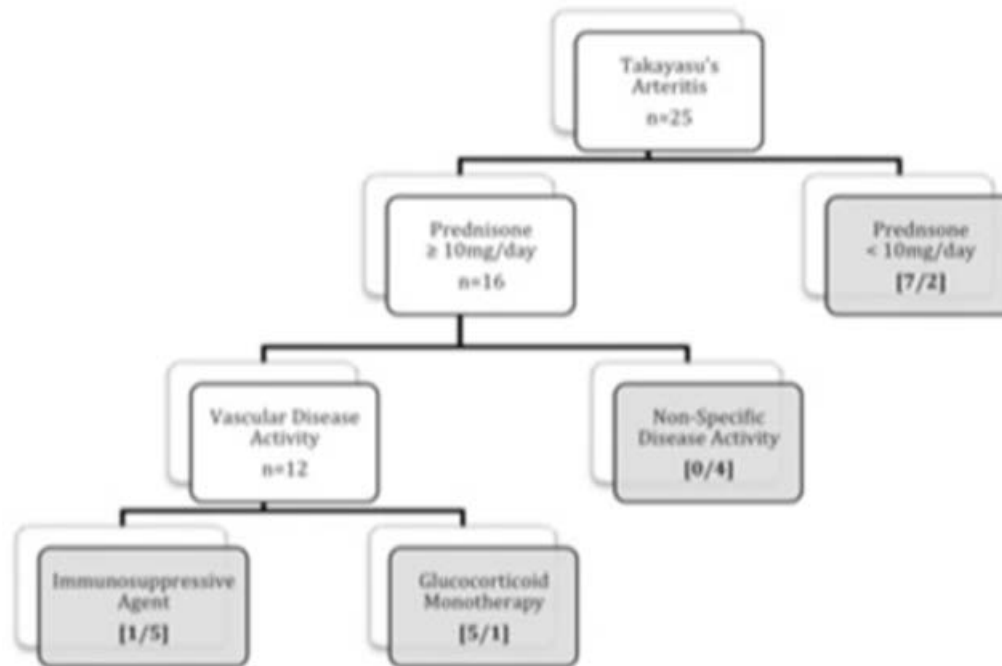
Takayasu's Arteritis
n=25

Prednisone
≥ 10mg/day
n=16

Prednsone
< 10mg/day
[7/2]

Vascular Disease Activity
n=12

Non-Specific Disease Activity
[0/4]

Immunosuppressive Agent
[1/5]

Glucocorticoid Monotherapy
[5/1]